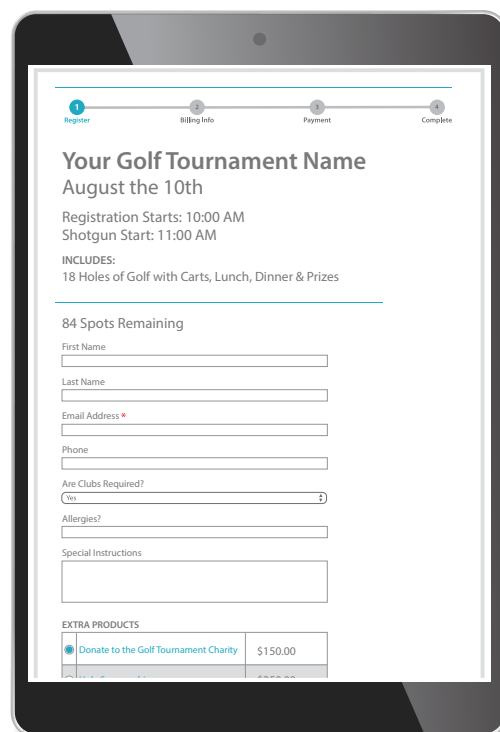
1 Register
2 Billing Info
3 Payment
4 Complete

Your Golf Tournament Name
August the 10th

Registration Starts: 10:00 AM
Shotgun Start: 11:00 AM

INCLUDES:
18 Holes of Golf with Carts, Lunch, Dinner & Prizes

84 Spots Remaining

First Name

Last Name

Email Address *

Phone

Are Clubs Required?
Yes

Allergies?

Special Instructions

EXTRA PRODUCTS

| Donate to the Golf Tournament Charity | $150.00 |
|---|---|
| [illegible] | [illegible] |